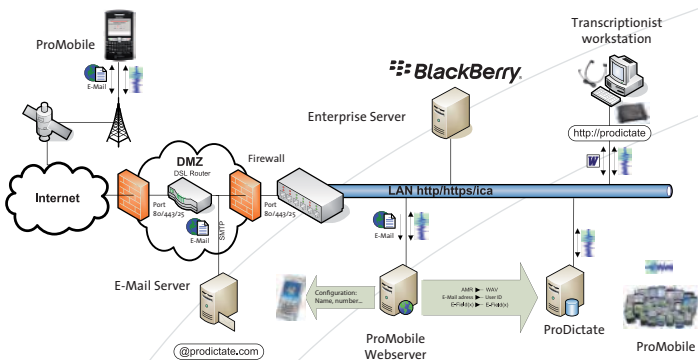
ProMobile

E-Mail

Transcriptionist workstation

BlackBerry.

Enterprise Server

http://prodictate

Internet

DMZ

DSL Router

Firewall

Port 80/443/25

Port 80/443/25

E-Mail

SMTP

LAN http/https/ica

E-Mail

E-Mail Server

Configuration: Name, number...

AMR ▶ WAV
E-Mail adress ▶ User ID
E-Mail(x) ▶ E-Mail(x)

@prodictate.com

ProMobile Webserver

ProDictate

ProMobile